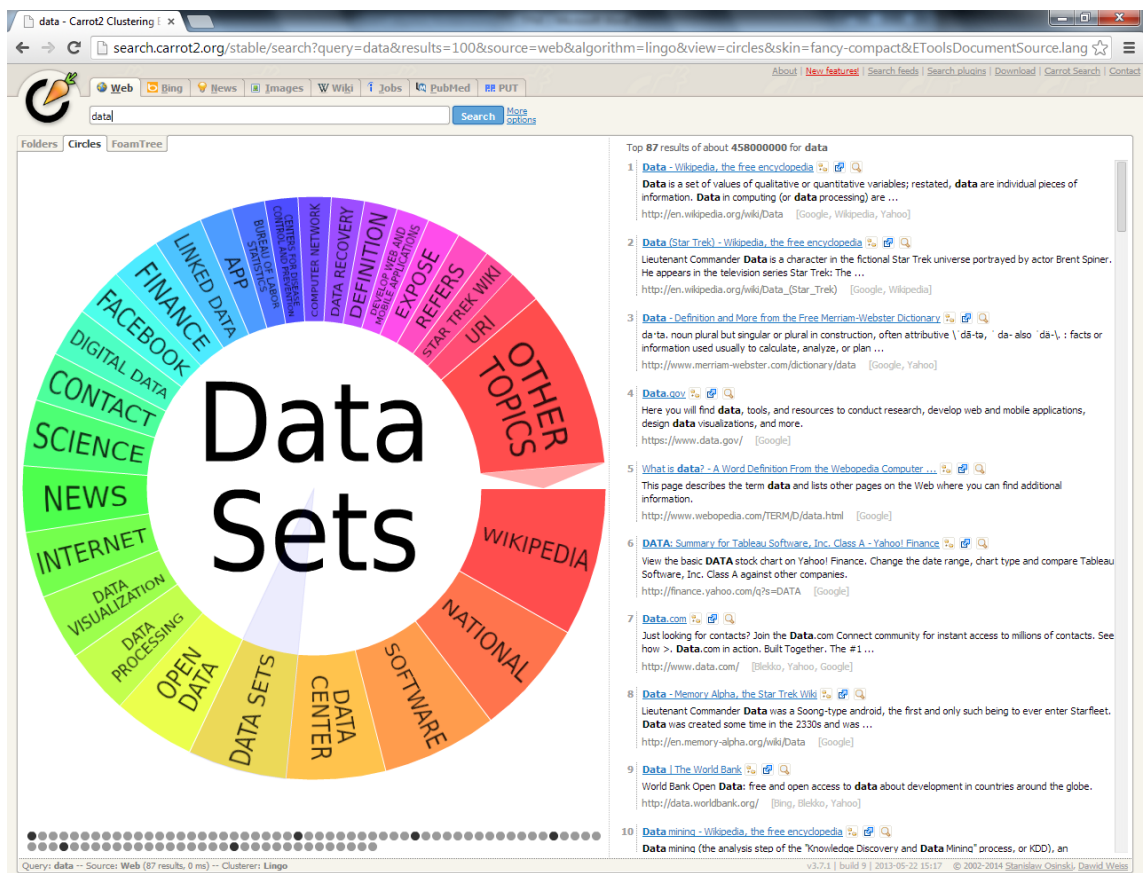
data - Carrot2 Clustering E ×

search.carrot2.org/stable/search?query=data&results=100&source=web&algorithm=lingo&view=circles&skin=fancy-compact&EToolsDocumentSource.lang

About | New features! | Search feeds | Search plugins | Download | Carrot Search | Contact

Web | Bing | News | Images | Wiki | Jobs | PubMed | PUT

data

Search

More options

Folders | Circles | FoamTree

Data Sets

OTHER TOPICS
WIKIPEDIA
NATIONAL
SOFTWARE
DATA CENTER
DATA SETS
OPEN DATA
DATA PROCESSING
DATA VISUALIZATION
INTERNET
NEWS
SCIENCE
CONTACT
DIGITAL DATA
FACEBOOK
FINANCE
LINKED DATA
APP
BUREAU OF LABOR STATISTICS
CENTERS FOR DISEASE CONTROL AND PREVENTION
COMPUTER NETWORK
DATA RECOVERY
DEFINITION
DEVELOP WEB AND MOBILE APPLICATIONS
EXPOSE
REFERS
STAR TREK WIKI
URI

Top 87 results of about 458000000 for data

1 Data - Wikipedia, the free encyclopedia
Data is a set of values of qualitative or quantitative variables; restated, data are individual pieces of information. Data in computing (or data processing) are ...
http://en.wikipedia.org/wiki/Data [Google, Wikipedia, Yahoo]

2 Data (Star Trek) - Wikipedia, the free encyclopedia
Lieutenant Commander Data is a character in the fictional Star Trek universe portrayed by actor Brent Spiner. He appears in the television series Star Trek: The ...
http://en.wikipedia.org/wiki/Data_(Star_Trek) [Google, Wikipedia]

3 Data - Definition and More from the Free Merriam-Webster Dictionary
da·ta. noun plural but singular or plural in construction, often attributive \ˈdā-tə, ˈda- also ˈdä-\. : facts or information used usually to calculate, analyze, or plan ...
http://www.merriam-webster.com/dictionary/data [Google, Yahoo]

4 Data.gov
Here you will find data, tools, and resources to conduct research, develop web and mobile applications, design data visualizations, and more.
https://www.data.gov/ [Google]

5 What is data? - A Word Definition From the Webopedia Computer ...
This page describes the term data and lists other pages on the Web where you can find additional information.
http://www.webopedia.com/TERM/D/data.html [Google]

6 DATA: Summary for Tableau Software, Inc. Class A - Yahoo! Finance
View the basic DATA stock chart on Yahoo! Finance. Change the date range, chart type and compare Tableau Software, Inc. Class A against other companies.
http://finance.yahoo.com/q?s=DATA [Google]

7 Data.com
Just looking for contacts? Join the Data.com Connect community for instant access to millions of contacts. See how >. Data.com in action. Built Together. The #1 ...
http://www.data.com/ [Blekko, Yahoo, Google]

8 Data - Memory Alpha, the Star Trek Wiki
Lieutenant Commander Data was a Soong-type android, the first and only such being to ever enter Starfleet. Data was created some time in the 2330s and was ...
http://en.memory-alpha.org/wiki/Data [Google]

9 Data | The World Bank
World Bank Open Data: free and open access to data about development in countries around the globe.
http://data.worldbank.org/ [Bing, Blekko, Yahoo]

10 Data mining - Wikipedia, the free encyclopedia
Data mining (the analysis step of the "Knowledge Discovery and Data Mining" process, or KDD), an

Query: data -- Source: Web (87 results, 0 ms) -- Clusterer: Lingo
v3.7.1 | build 9 | 2013-05-22 15:17 © 2002-2014 Stanisław Osiński, Dawid Weiss